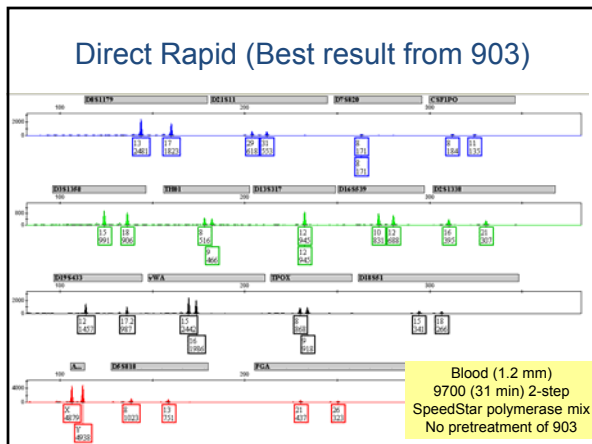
Direct Rapid (Best result from 903)

D8S1179 D21S11 D7S820 CSF1PO

100 200 300

2000

13 2481 17 1825 29 618 31 553 8 171 8 171 8 184 11 135

D3S1358 TH01 D13S317 D16S539 D2S1338

800

15 991 18 906 8 516 9 466 12 945 12 945 10 831 12 688 16 395 21 307

D19S433 vWA TPOX D18S51

2000

12 1457 13.2 987 15 2442 16 1986 8 868 9 918 15 341 18 266

A... D5S818 FGA

4000

X 4879 Y 4938 8 1023 13 731 21 437 26 321

Blood (1.2 mm)
9700 (31 min) 2-step
SpeedStar polymerase mix
No pretreatment of 903